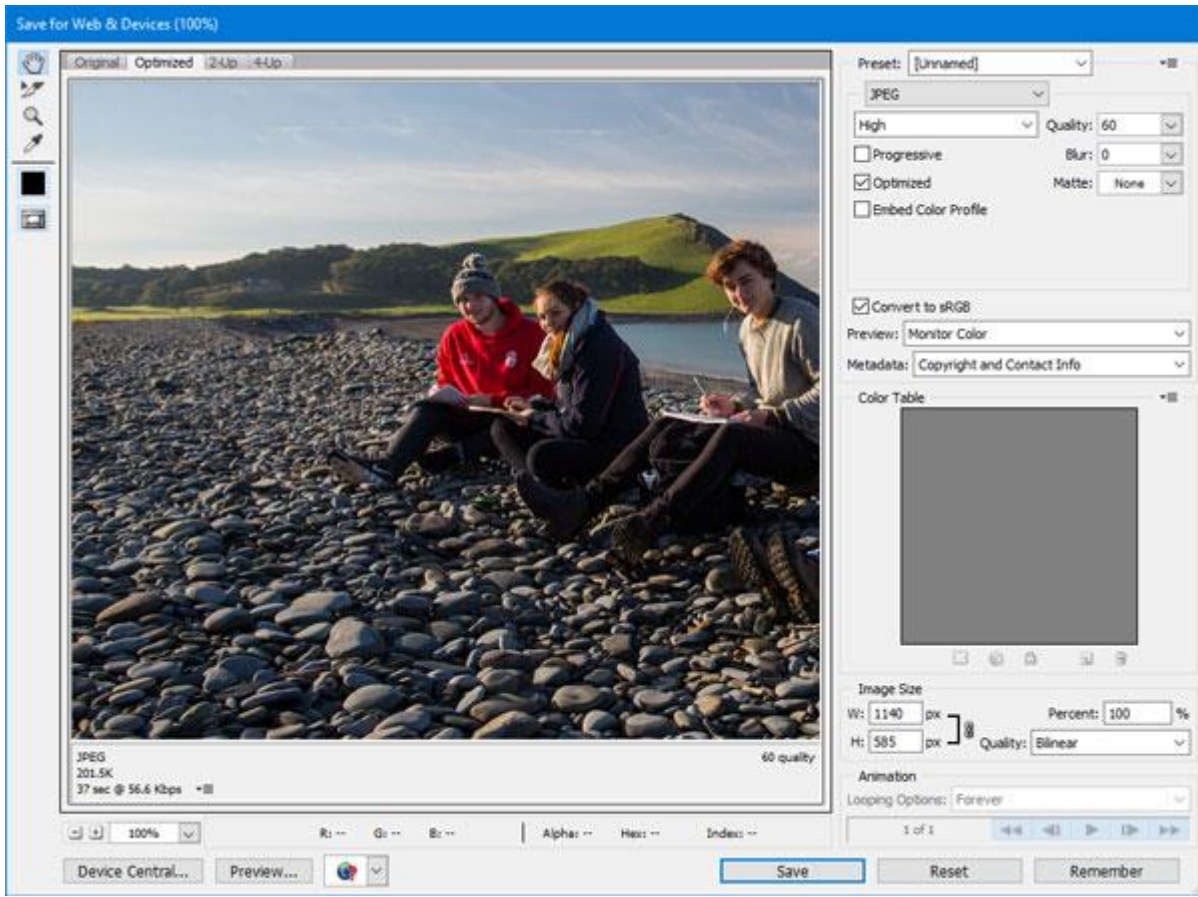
Save for Web & Devices (100%)

Original Optimized 2-Up 4-Up

JPEG
201.5K
37 sec @ 56.6 Kbps

60 quality

100%

R: -- G: -- B: -- Alpha: -- Hex: -- Index: --

Device Central... Preview...

Preset: [Unnamed]

JPEG

High

Quality: 60

Progressive

Blur: 0

Optimized

Matte: None

Embed Color Profile

Convert to sRGB

Preview: Monitor Color

Metadata: Copyright and Contact Info

Color Table

Image Size

W: 1140 px

Percent: 100 %

H: 585 px

Quality: Bilinear

Animation

Looping Options: Forever

1 of 1

Save Reset Remember